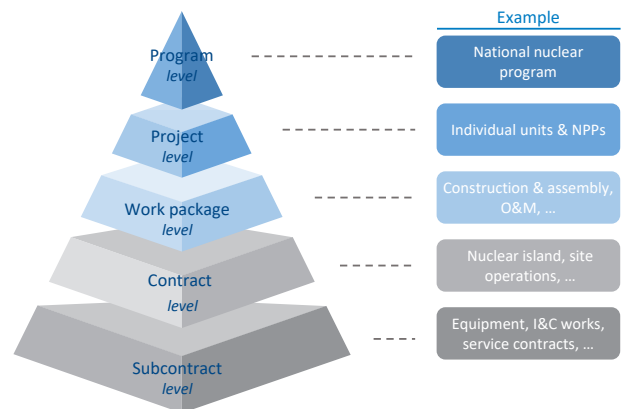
Program
level

Project
level

Work package
level

Contract
level

Subcontract
level

Example

National nuclear program

Individual units & NPPs

Construction & assembly, O&M, …

Nuclear island, site operations, …

Equipment, I&C works, service contracts, …